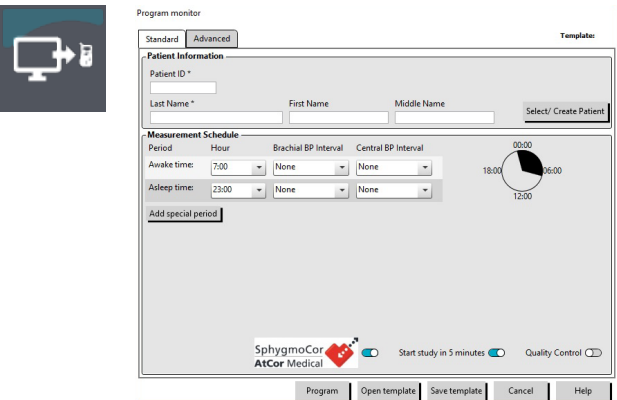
Program monitor

Standard | Advanced

Template:

Patient Information

Patient ID *

Last Name *

First Name

Middle Name

Select/ Create Patient

Measurement Schedule

| Period | Hour | Brachial BP Interval | Central BP Interval |
|---|---|---|---|
| Awake time: | 7:00 | None | None |
| Asleep time: | 23:00 | None | None |

00:00
18:00
06:00
12:00

Add special period

SphygmoCor
AtCor Medical

Start study in 5 minutes

Quality Control

Program | Open template | Save template | Cancel | Help